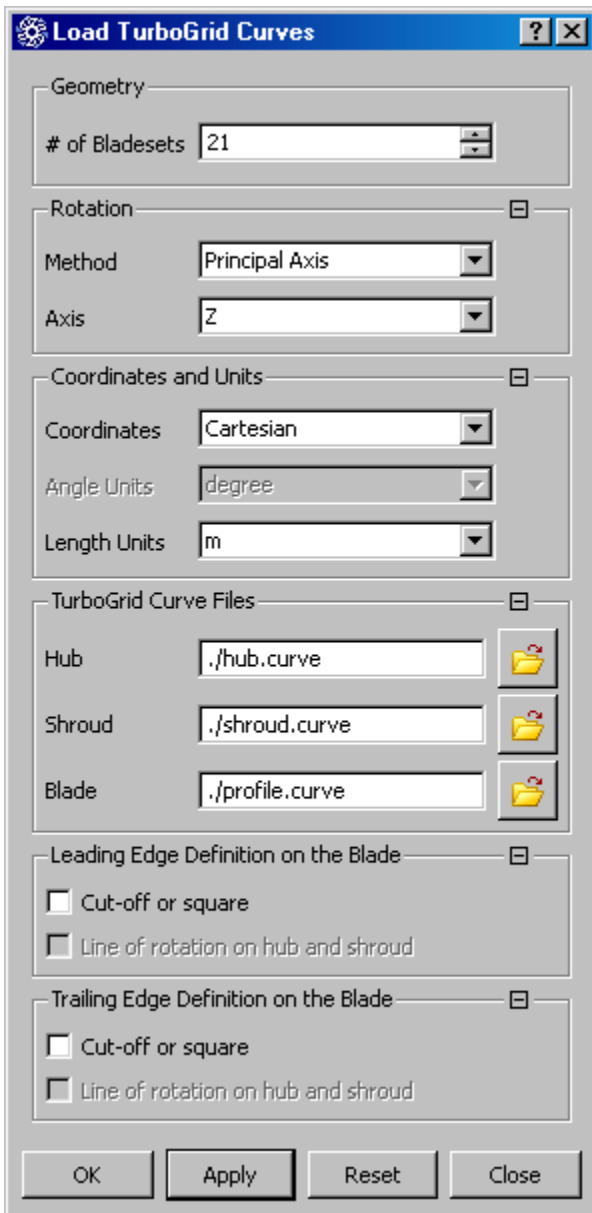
Load TurboGrid Curves

? X

Geometry

# of Bladesets 21

Rotation

Method Principal Axis

Axis Z

Coordinates and Units

Coordinates Cartesian

Angle Units degree

Length Units m

TurboGrid Curve Files

Hub ./hub.curve

Shroud ./shroud.curve

Blade ./profile.curve

Leading Edge Definition on the Blade

Cut-off or square

Line of rotation on hub and shroud

Trailing Edge Definition on the Blade

Cut-off or square

Line of rotation on hub and shroud

OK Apply Reset Close